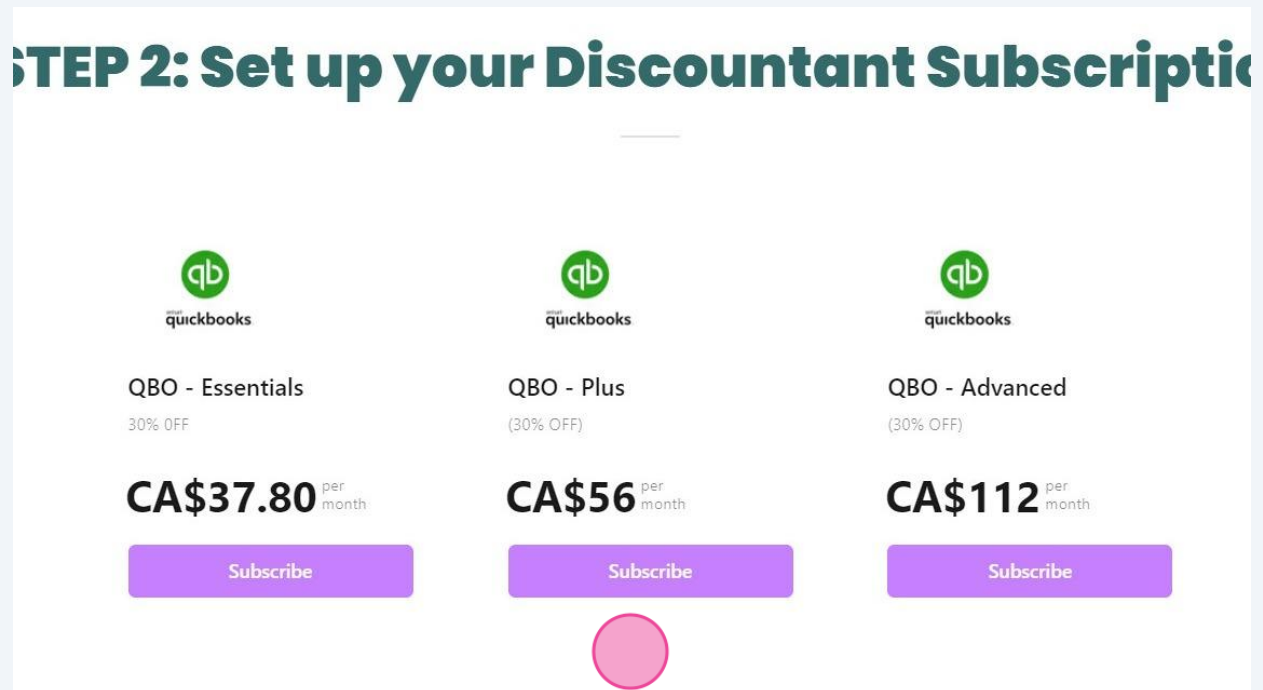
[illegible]TEP 2: Set up your Discountant Subscripti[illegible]

qb
intuit quickbooks

QBO - Essentials

30% 0FF

CA$37.80 per month

Subscribe

qb
intuit quickbooks

QBO - Plus

(30% OFF)

CA$56 per month

Subscribe

qb
intuit quickbooks

QBO - Advanced

(30% OFF)

CA$112 per month

Subscribe